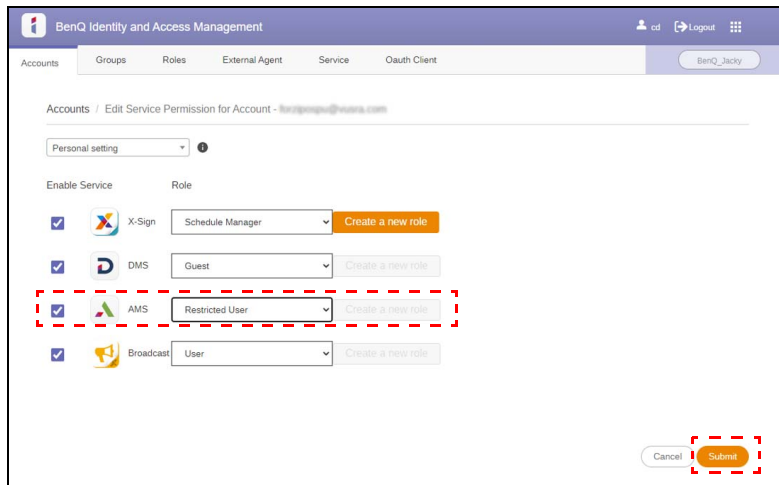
BenQ Identity and Access Management

cd Logout

Accounts Groups Roles External Agent Service Oauth Client

BenQ_Jacky

Accounts / Edit Service Permission for Account - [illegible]

Personal setting

Enable Service Role

X-Sign Schedule Manager Create a new role

DMS Guest Create a new role

AMS Restricted User Create a new role

Broadcast User Create a new role

Cancel Submit